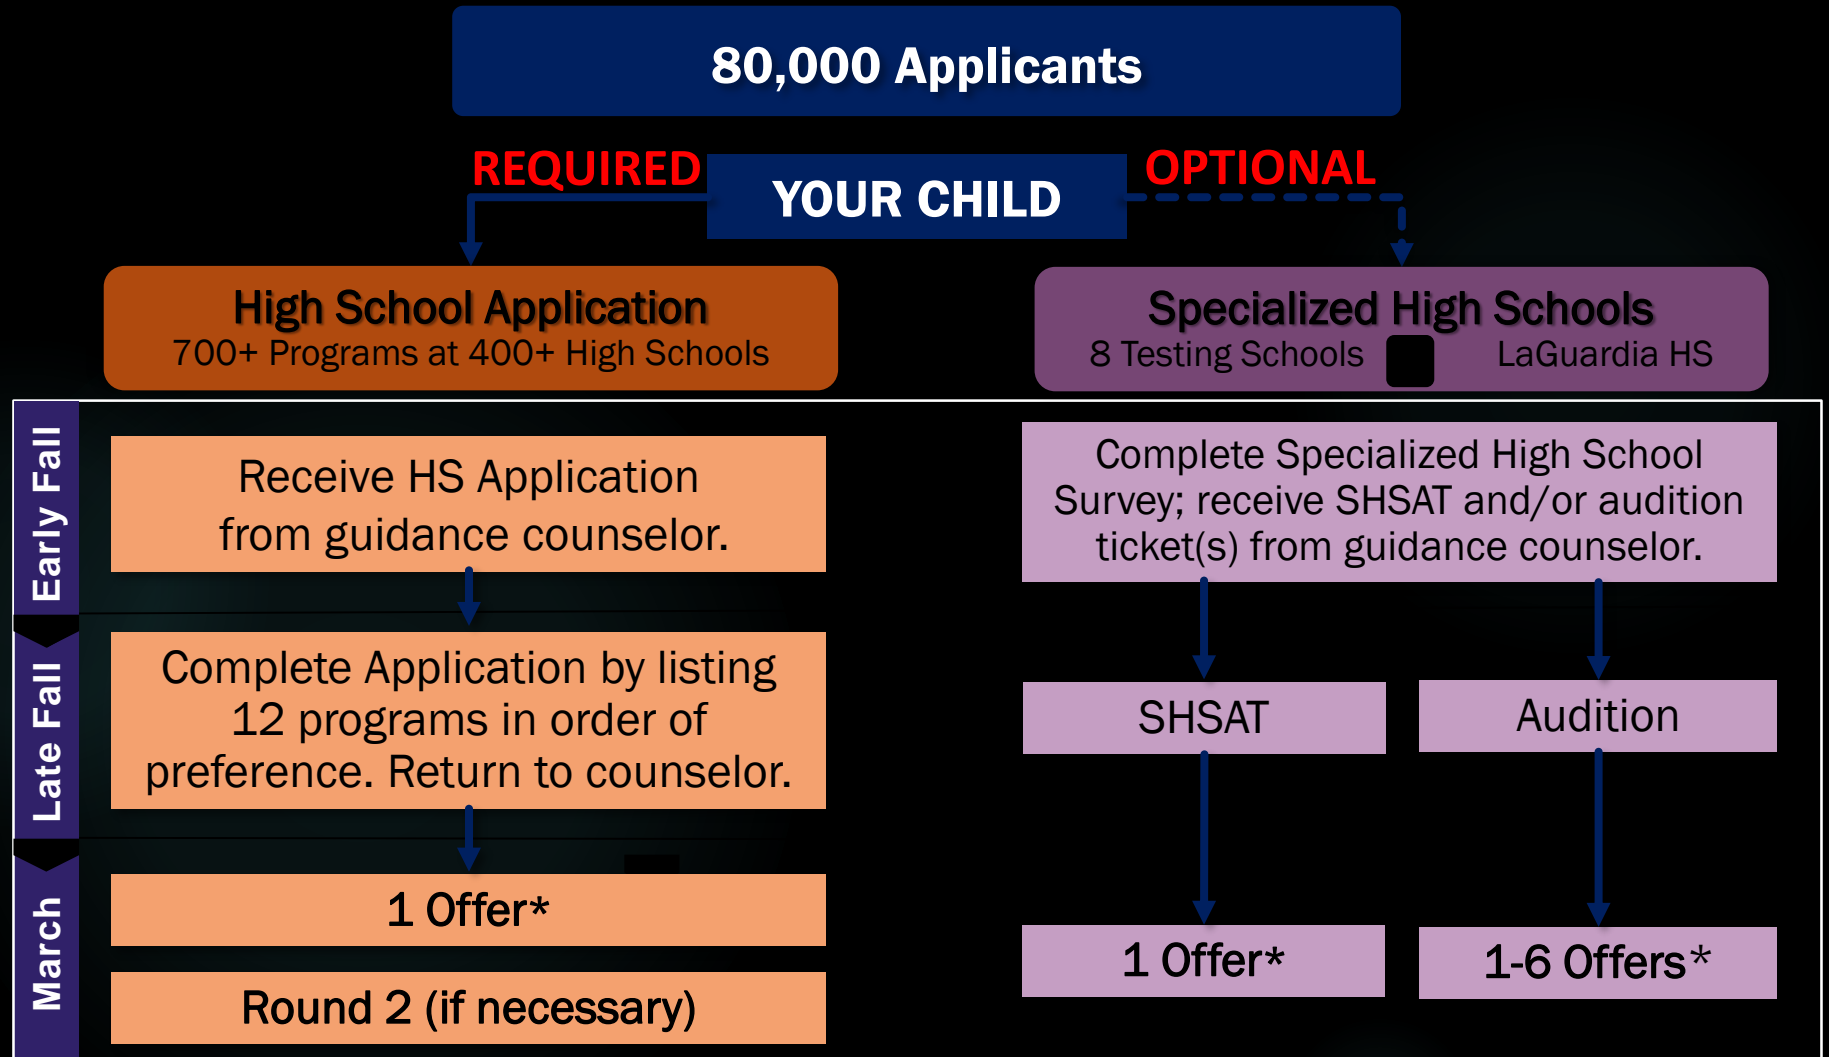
80,000 Applicants

REQUIRED

YOUR CHILD

OPTIONAL

High School Application
700+ Programs at 400+ High Schools

Specialized High Schools
8 Testing Schools LaGuardia HS

Early Fall

Late Fall

March

Receive HS Application from guidance counselor.

Complete Application by listing 12 programs in order of preference. Return to counselor.

1 Offer*

Round 2 (if necessary)

Complete Specialized High School Survey; receive SHSAT and/or audition ticket(s) from guidance counselor.

SHSAT

Audition

1 Offer*

1-6 Offers*